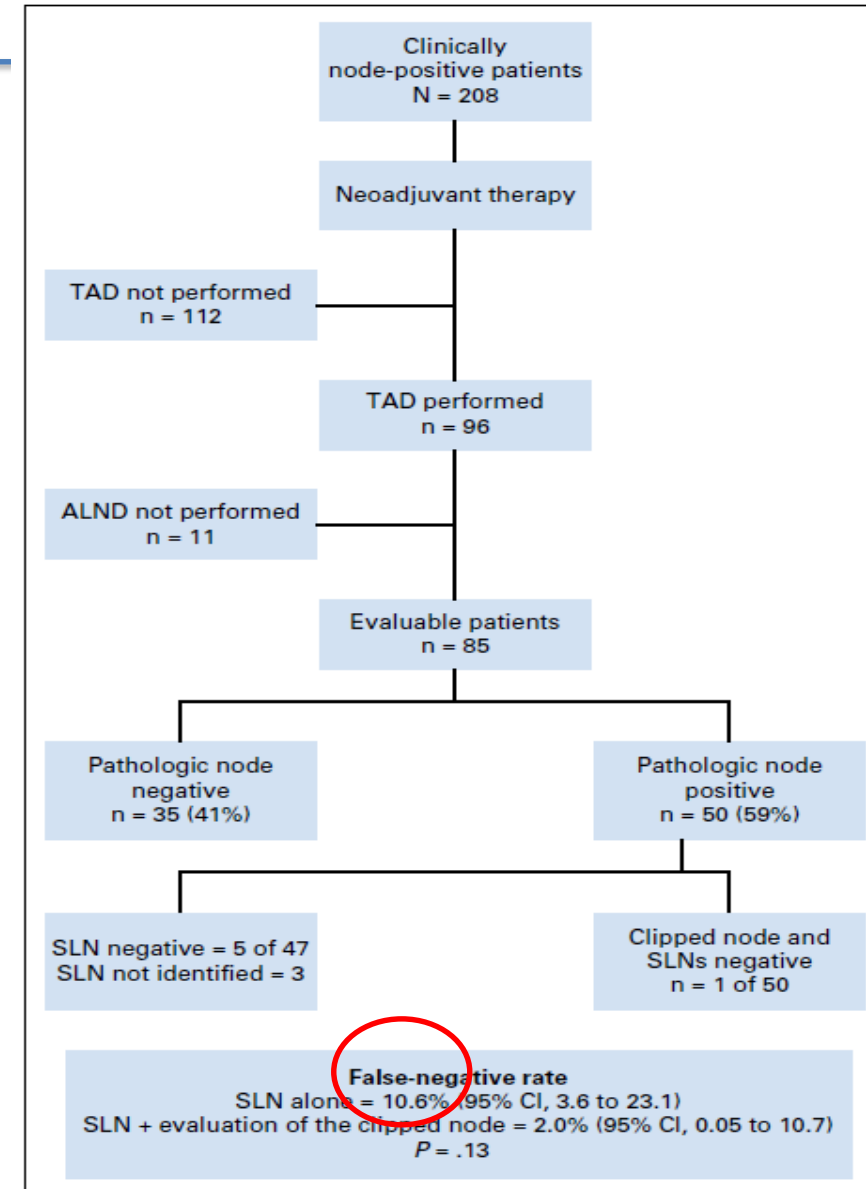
Clinically node-positive patients
N = 208

Neoadjuvant therapy

TAD not performed
n = 112

TAD performed
n = 96

ALND not performed
n = 11

Evaluable patients
n = 85

Pathologic node negative
n = 35 (41%)

Pathologic node positive
n = 50 (59%)

SLN negative = 5 of 47
SLN not identified = 3

Clipped node and SLNs negative
n = 1 of 50

False-negative rate
SLN alone = 10.6% (95% CI, 3.6 to 23.1)
SLN + evaluation of the clipped node = 2.0% (95% CI, 0.05 to 10.7)
$P = .13$